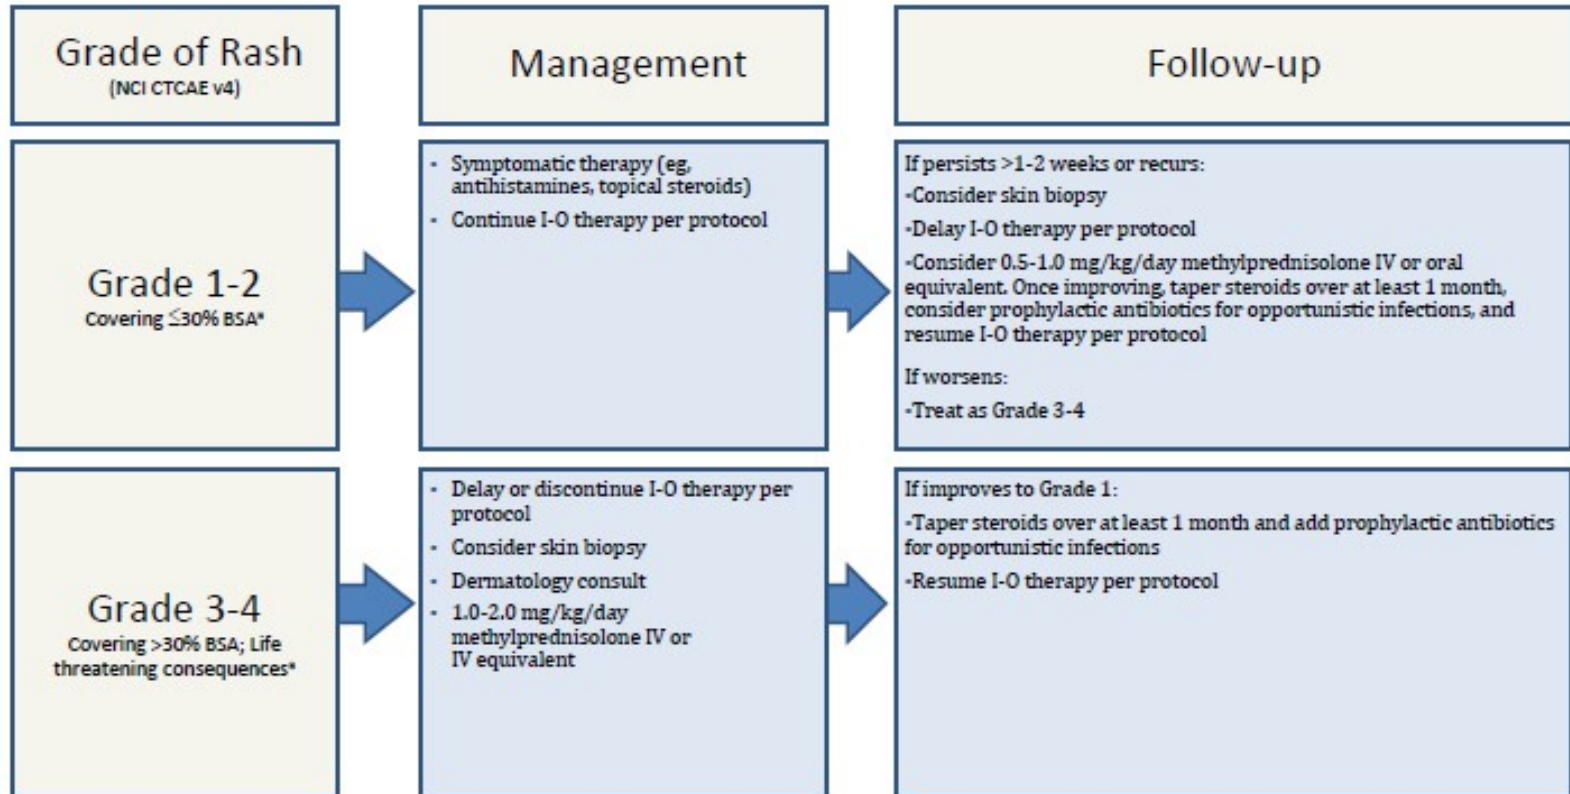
Grade of Rash
(NCI CTCAE v4)

Management

Follow-up

Grade 1-2
Covering $\leq$30% BSA*

- Symptomatic therapy (eg, antihistamines, topical steroids)
- Continue I-O therapy per protocol

If persists >1-2 weeks or recurs:
-Consider skin biopsy
-Delay I-O therapy per protocol
-Consider 0.5-1.0 mg/kg/day methylprednisolone IV or oral equivalent. Once improving, taper steroids over at least 1 month, consider prophylactic antibiotics for opportunistic infections, and resume I-O therapy per protocol

If worsens:
-Treat as Grade 3-4

Grade 3-4
Covering >30% BSA; Life threatening consequences*

- Delay or discontinue I-O therapy per protocol
- Consider skin biopsy
- Dermatology consult
- 1.0-2.0 mg/kg/day methylprednisolone IV or IV equivalent

If improves to Grade 1:
-Taper steroids over at least 1 month and add prophylactic antibiotics for opportunistic infections
-Resume I-O therapy per protocol